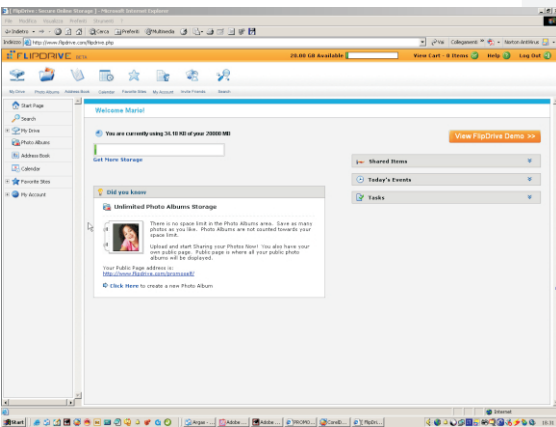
FlipDrive - Secure Online Storage | - Microsoft Internet Explorer

File Modifica Visualizza Preferiti Strumenti ?

Indietro Cerca Preferiti Multimedia

Indirizzo http://www.flipdrive.com/flipdrive.php

Vai Collegamenti Norton AntiVirus

FLIPDRIVE BETA

20.00 GB Available

View Cart - 0 items Help Log Out

My Drive Photo Albums Address Book Calendar Favorite Sites My Account Invite Friends Search

Start Page
Search
My Drive
Photo Albums
Address Book
Calendar
Favorite Sites
My Account

Welcome Mario!

You are currently using 34.10 KB of your 20000 MB

Get More Storage

View FlipDrive Demo >>

Did you know

Unlimited Photo Albums Storage

There is no space limit in the Photo Albums area. Save as many photos as you like. Photo Albums are not counted towards your space limit.

Upload and start Sharing your Photos Now! You also have your own public page. Public page is where all your public photo albums will be displayed.

Your Public Page address is:
http://www.flipdrive.com/promossoff

Click Here to create a new Photo Album

Shared Items

Today's Events

Tasks

Internet

Start Argee ... Adobe ... Adobe ... PROMO... CorelD... FlipDri... 18:31